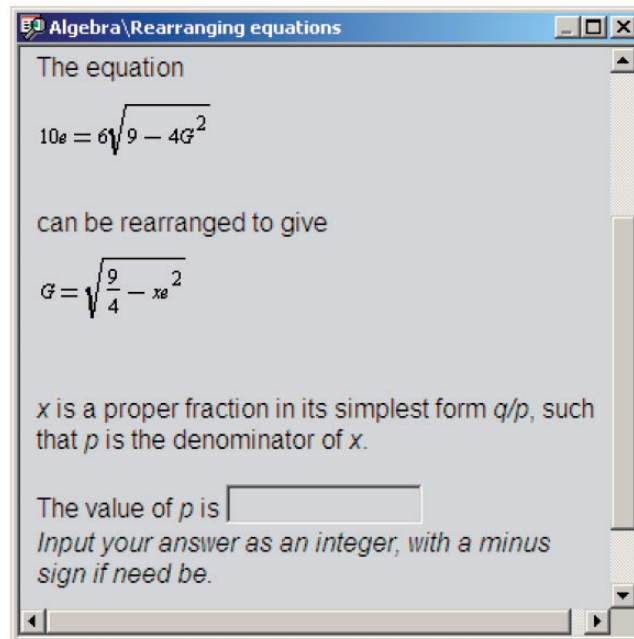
Algebra\Rearranging equations

The equation

$10e = 6\sqrt{9 - 4G^2}$

can be rearranged to give

$G = \sqrt{\frac{9}{4} - xe^2}$

*x* is a proper fraction in its simplest form *q/p*, such that *p* is the denominator of *x*.

The value of *p* is

*Input your answer as an integer, with a minus sign if need be.*